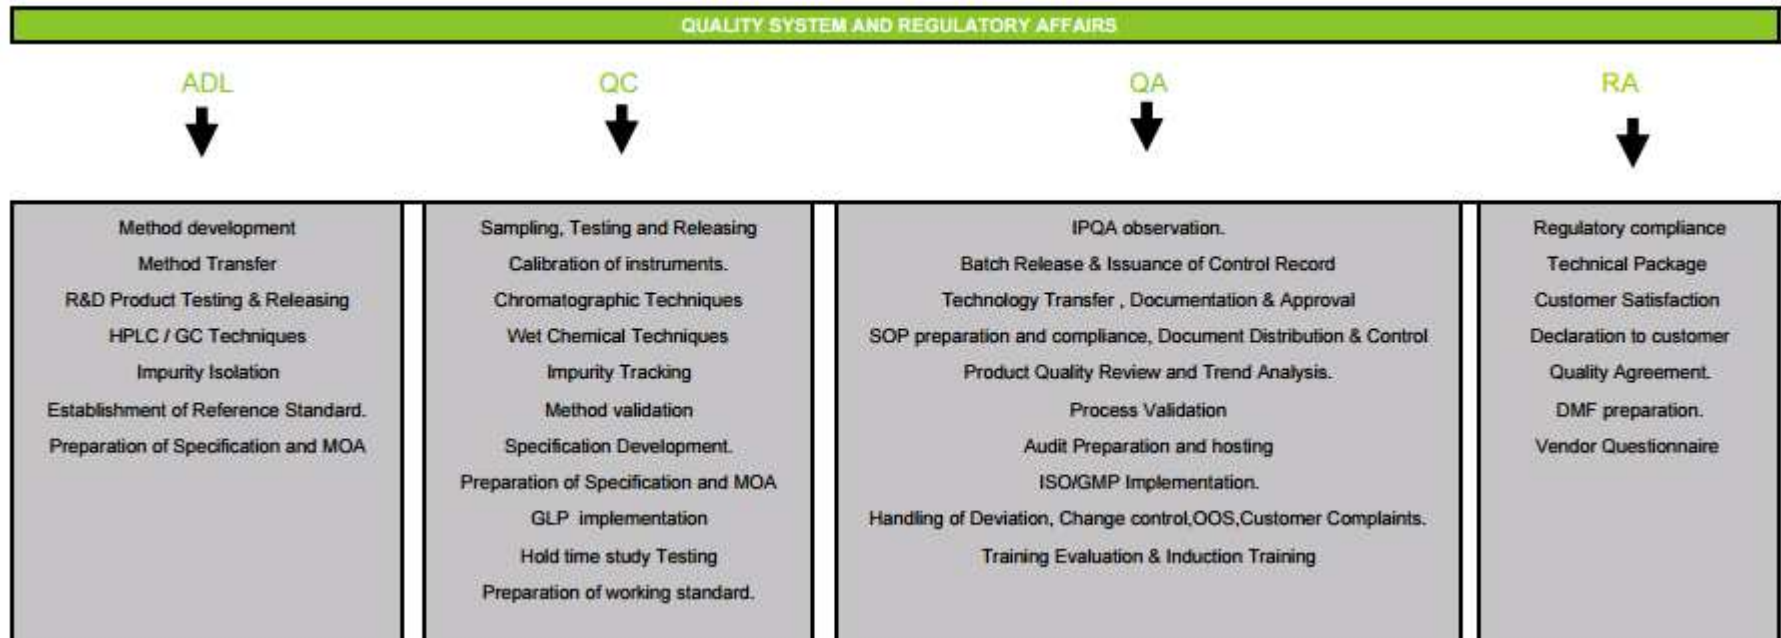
QUALITY SYSTEM AND REGULATORY AFFAIRS

ADL

Method development
Method Transfer
R&D Product Testing & Releasing
HPLC / GC Techniques
Impurity Isolation
Establishment of Reference Standard.
Preparation of Specification and MOA

QC

Sampling, Testing and Releasing
Calibration of instruments.
Chromatographic Techniques
Wet Chemical Techniques
Impurity Tracking
Method validation
Specification Development.
Preparation of Specification and MOA
GLP implementation
Hold time study Testing
Preparation of working standard.

QA

IPQA observation.
Batch Release & Issuance of Control Record
Technology Transfer , Documentation & Approval
SOP preparation and compliance, Document Distribution & Control
Product Quality Review and Trend Analysis.
Process Validation
Audit Preparation and hosting
ISO/GMP Implementation.
Handling of Deviation, Change control,OOS,Customer Complaints.
Training Evaluation & Induction Training

RA

Regulatory compliance
Technical Package
Customer Satisfaction
Declaration to customer
Quality Agreement.
DMF preparation.
Vendor Questionnaire